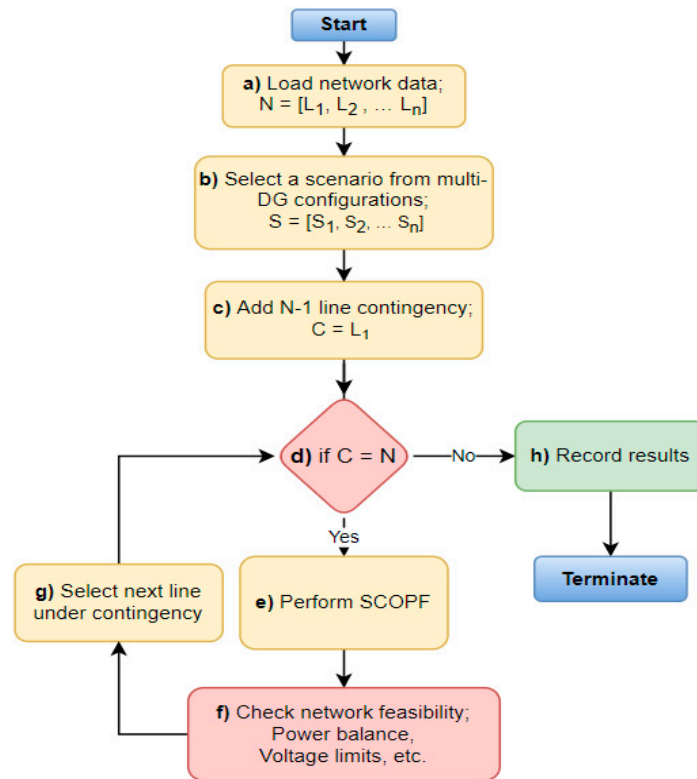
Start

a) Load network data; N = [$L_1$, $L_2$, ... $L_n$]

b) Select a scenario from multi-DG configurations; S = [$S_1$, $S_2$, ... $S_n$]

c) Add N-1 line contingency; C = $L_1$

d) if C = N

No

h) Record results

Terminate

Yes

e) Perform SCOPF

g) Select next line under contingency

f) Check network feasibility; Power balance, Voltage limits, etc.